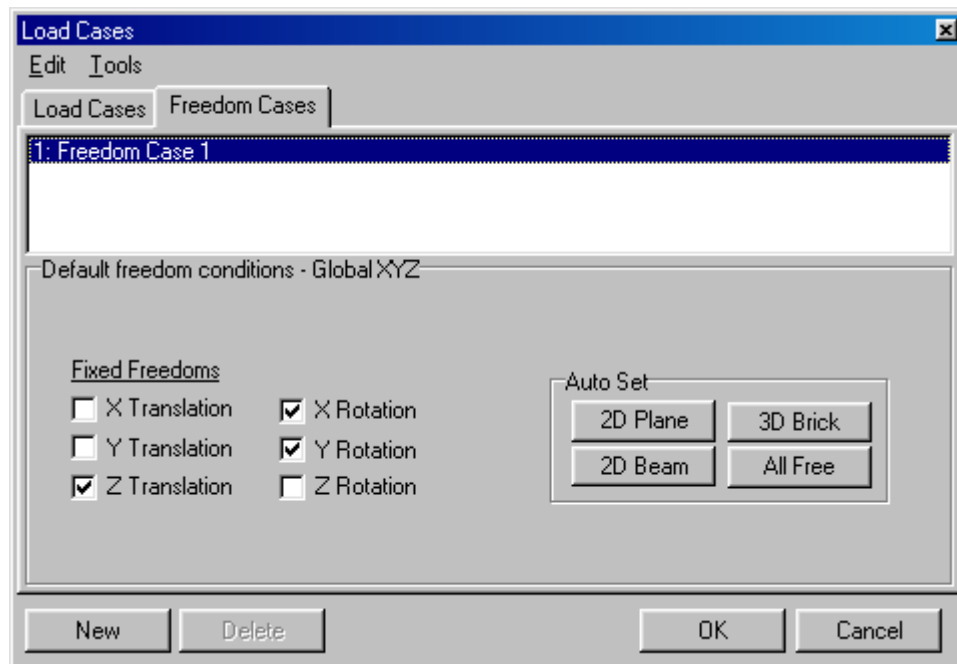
Load Cases

Edit Tools

Load Cases | Freedom Cases

1: Freedom Case 1

Default freedom conditions - Global XYZ

Fixed Freedoms

☐ X Translation ☑ X Rotation
☐ Y Translation ☑ Y Rotation
☑ Z Translation ☐ Z Rotation

Auto Set

2D Plane 3D Brick
2D Beam All Free

New Delete OK Cancel